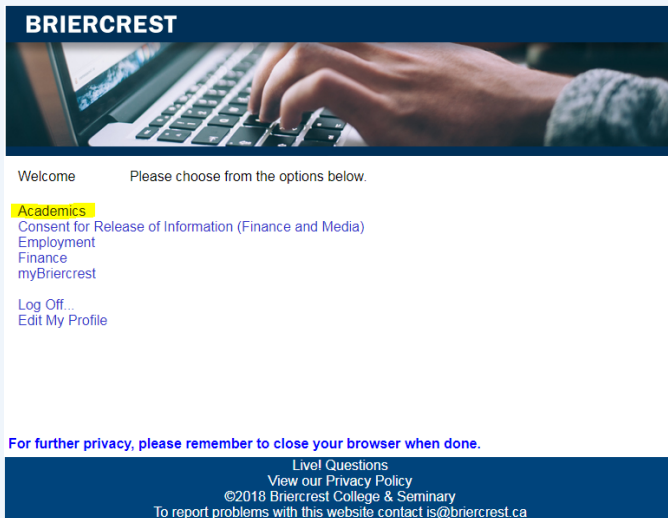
BRIERCREST

Welcome Please choose from the options below.

Academics
Consent for Release of Information (Finance and Media)
Employment
Finance
myBriercrest

Log Off...
Edit My Profile

For further privacy, please remember to close your browser when done.

Live! Questions
View our Privacy Policy
©2018 Briercrest College & Seminary
To report problems with this website contact is@briercrest.ca